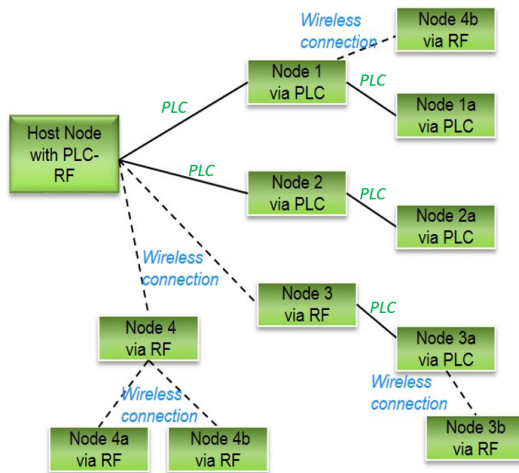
Wireless connection

Node 4b via RF

Node 1 via PLC

PLC

PLC

Node 1a via PLC

Host Node with PLC-RF

PLC

Node 2 via PLC

PLC

Node 2a via PLC

Wireless connection

Node 3 via RF

PLC

Node 4 via RF

Node 3a via PLC

Wireless connection

Wireless connection

Node 4a via RF

Node 4b via RF

Node 3b via RF